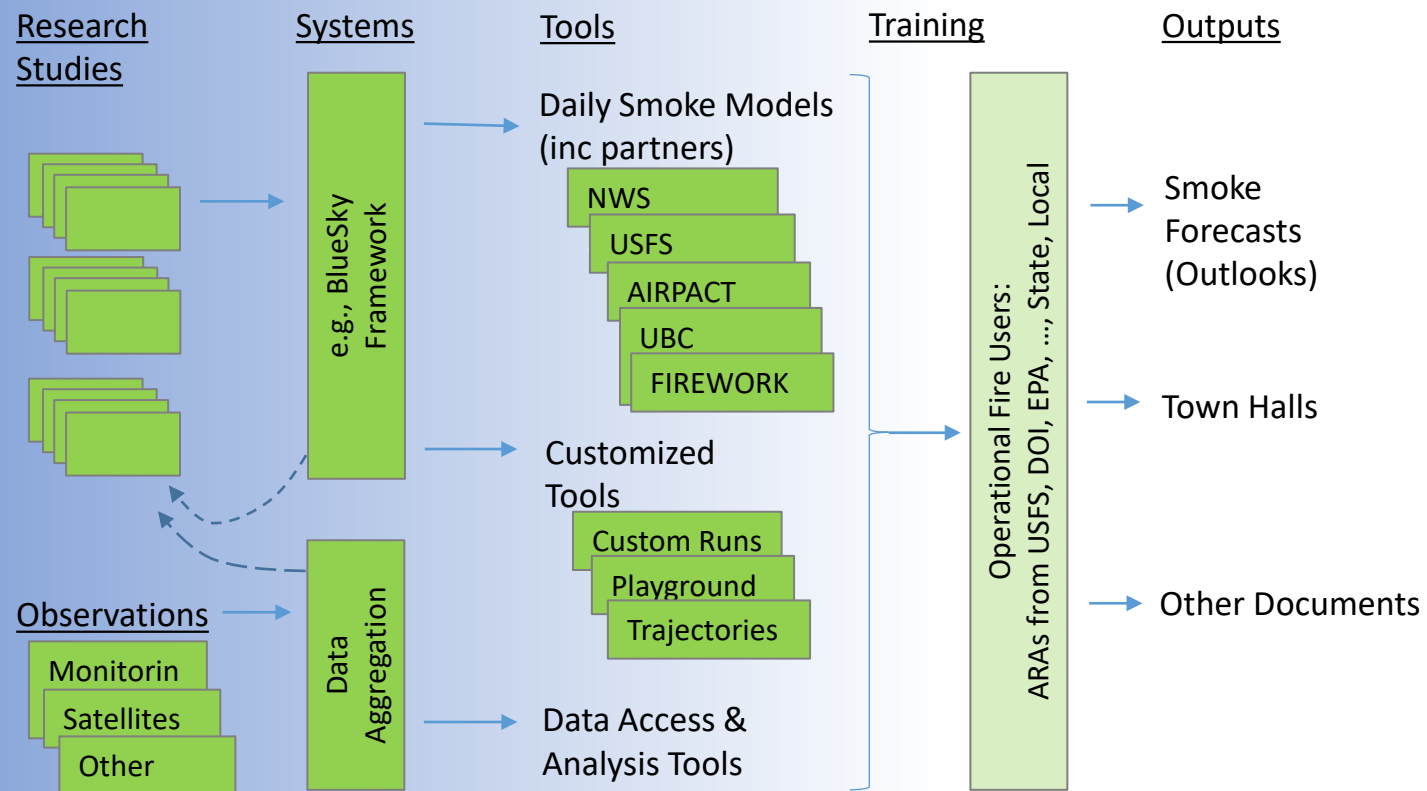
Research Studies

Systems

Tools

Training

Outputs

e.g., BlueSky Framework

Daily Smoke Models (inc partners)

NWS

USFS

AIRPACT

UBC

FIREWORK

Customized Tools

Custom Runs

Playground

Trajectories

Data Access & Analysis Tools

Observations

Monitorin

Satellites

Other

Data Aggregation

Operational Fire Users: ARAs from USFS, DOI, EPA, ..., State, Local

Smoke Forecasts (Outlooks)

Town Halls

Other Documents